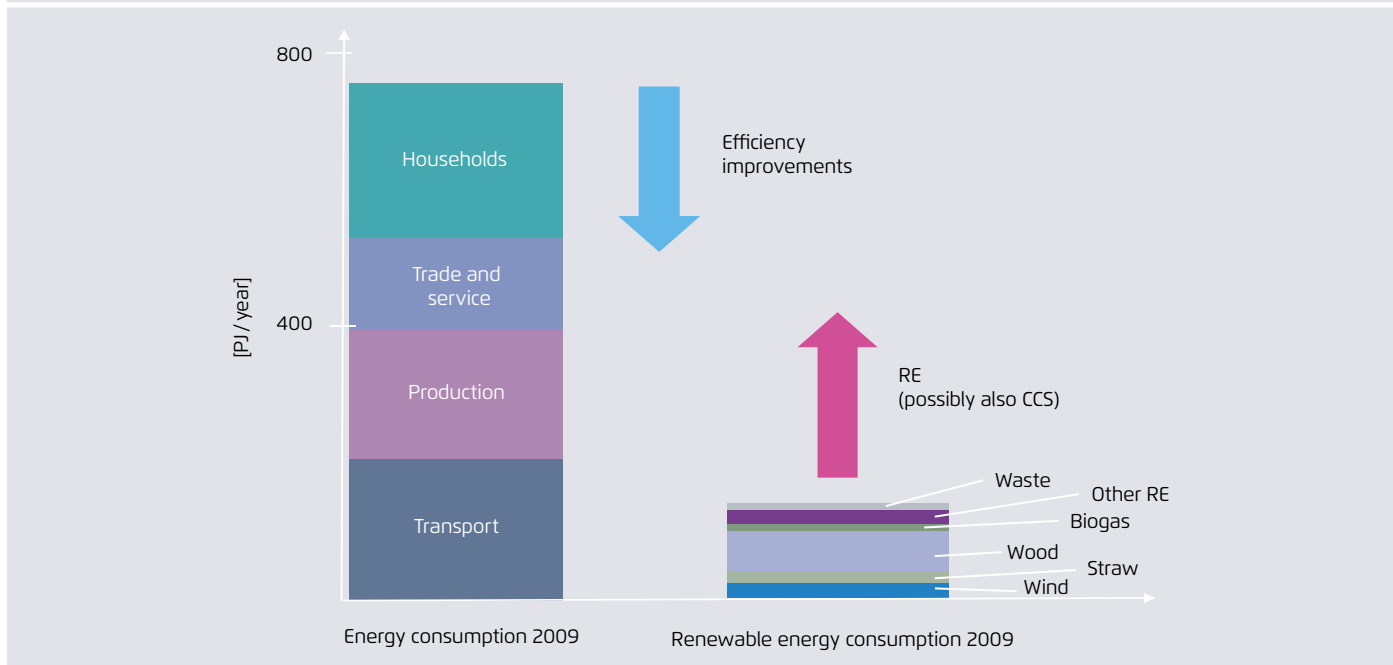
800

400

[PJ / year]

Households

Trade and service

Production

Transport

Efficiency improvements

RE
(possibly also CCS)

Waste

Other RE

Biogas

Wood

Straw

Wind

Energy consumption 2009

Renewable energy consumption 2009